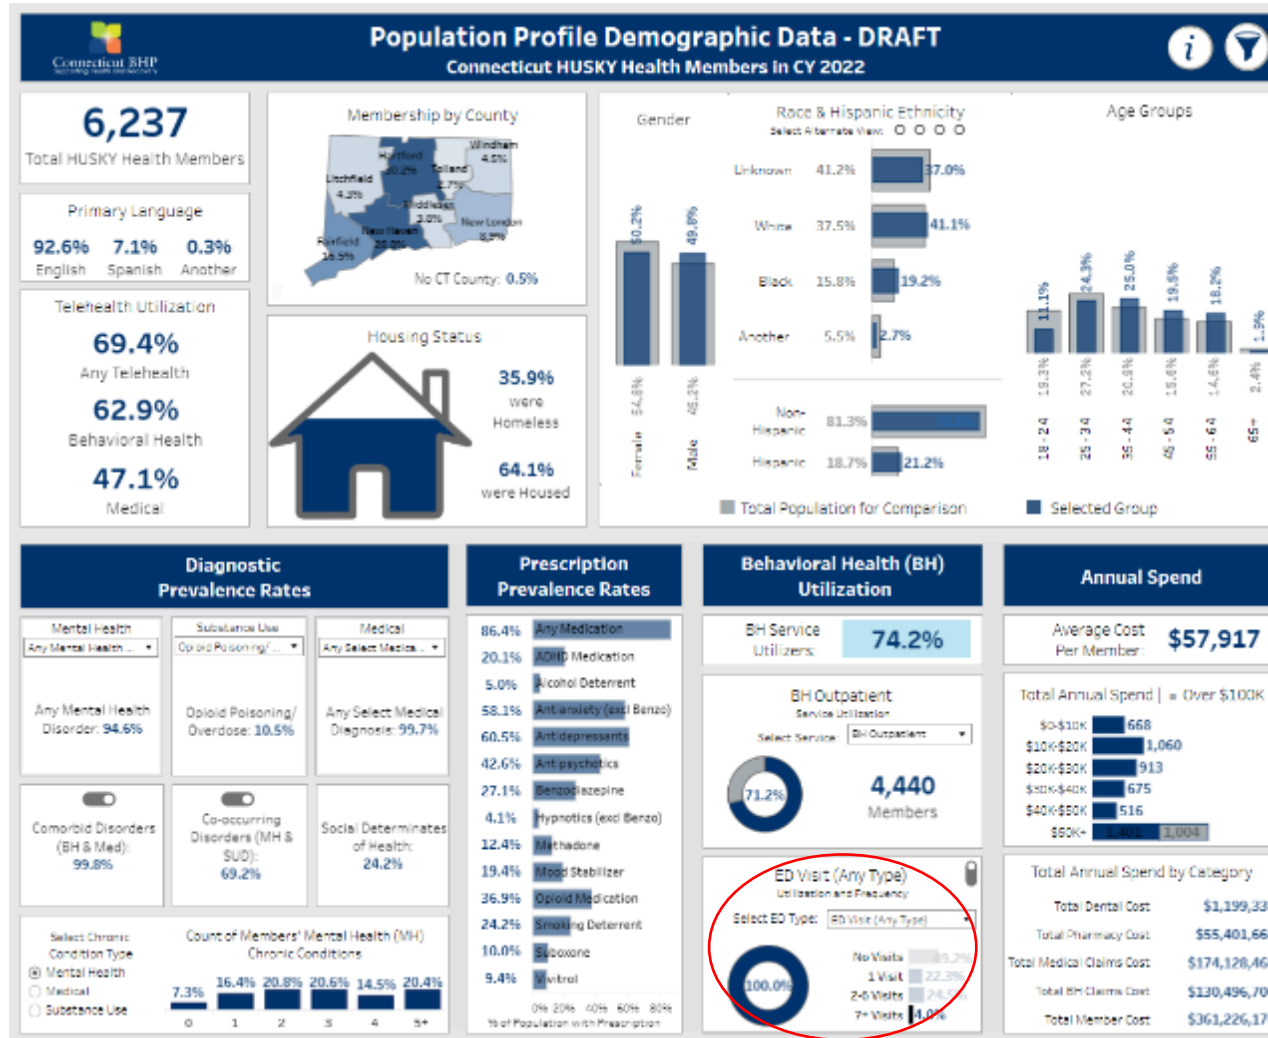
Connecticut BHP

Population Profile Demographic Data - DRAFT
Connecticut HUSKY Health Members in CY 2022

6,237
Total HUSKY Health Members

Primary Language
92.6% English
7.1% Spanish
0.3% Another

Telehealth Utilization
69.4%
Any Telehealth
62.9%
Behavioral Health
47.1%
Medical

Membership by County
Windham 4.5%
Hartford 20.2%
Tolland 2.7%
Litchfield 4.3%
Middlesex 3.0%
New London 8.2%
New Haven 20.0%
Fairfield 16.5%
No CT County: 0.5%

Housing Status
35.9% were Homeless
64.1% were Housed

Gender
50.2%
49.8%
54.8%
45.2%
Female
Male

Race & Hispanic Ethnicity
Select Alternate View:
Unknown 41.2% 37.0%
White 37.5% 41.1%
Black 15.8% 19.2%
Another 5.5% 2.7%
Non-Hispanic 81.3%
Hispanic 18.7% 21.2%

Age Groups
11.1% 24.3% 25.0% 19.6% 18.2% 1.9%
19.3% 27.2% 20.3% 15.6% 14.8% 2.4%
18 - 24
25 - 34
35 - 44
45 - 54
55 - 64
65+

Total Population for Comparison
Selected Group

Diagnostic Prevalence Rates
Mental Health
Any Mental Health...
Substance Use
Opioid Poisoning/...
Medical
Any Select Medica...
Any Mental Health Disorder: 94.6%
Opioid Poisoning/ Overdose: 10.5%
Any Select Medical Diagnosis: 99.7%
Comorbid Disorders (BH & Med): 99.8%
Co-occurring Disorders (MH & SUD): 69.2%
Social Determinates of Health: 24.2%

Select Chronic Condition Type
Mental Health
Medical
Substance Use
Count of Members' Mental Health (MH) Chronic Conditions
7.3% 16.4% 20.8% 20.6% 14.5% 20.4%
0 1 2 3 4 5+

Prescription Prevalence Rates
86.4% Any Medication
20.1% ADHD Medication
5.0% Alcohol Deterrent
58.1% Antianxiety (excl Benzo)
60.5% Antidepressants
42.6% Antipsychotics
27.1% Benzodiazepine
4.1% Hypnotics (excl Benzo)
12.4% Methadone
19.4% Mood Stabilizer
36.9% Opioid Medication
24.2% Smoking Deterrent
10.0% Suboxone
9.4% Vivitrol
0% 20% 40% 60% 80%
% of Population with Prescription

Behavioral Health (BH) Utilization
BH Service Utilizers 74.2%
BH Outpatient
Service Utilization
Select Service: BH Outpatient
71.2%
4,440 Members

ED Visit (Any Type)
Utilization and Frequency
Select ED Type: ED Visit (Any Type)
100.0%
No Visits 49.2%
1 Visit 22.3%
2-6 Visits 24.5%
7+ Visits 4.0%

Annual Spend
Average Cost Per Member: $57,917
Total Annual Spend | Over $100K
$0-$10K 668
$10K-$20K 1,060
$20K-$30K 913
$30K-$40K 675
$40K-$50K 516
$50K+ 1,401 1,004

Total Annual Spend by Category
Total Dental Cost $1,199,33
Total Pharmacy Cost $55,401,66
Total Medical Claims Cost $174,128,46
Total BH Claims Cost $130,496,70
Total Member Cost $361,226,17